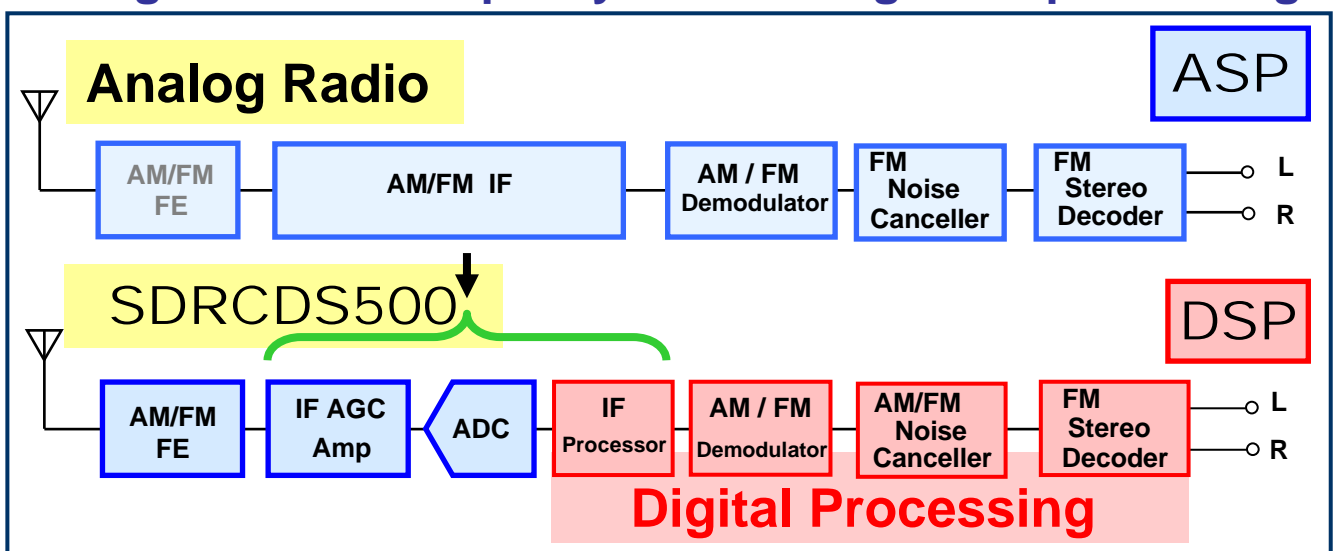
Analog Radio

ASP

AM/FM FE

AM/FM IF

AM / FM Demodulator

FM Noise Canceller

FM Stereo Decoder

L

R

SDRCDS500

DSP

AM/FM FE

IF AGC Amp

ADC

IF Processor

AM / FM Demodulator

AM/FM Noise Canceller

FM Stereo Decoder

L

R

Digital Processing